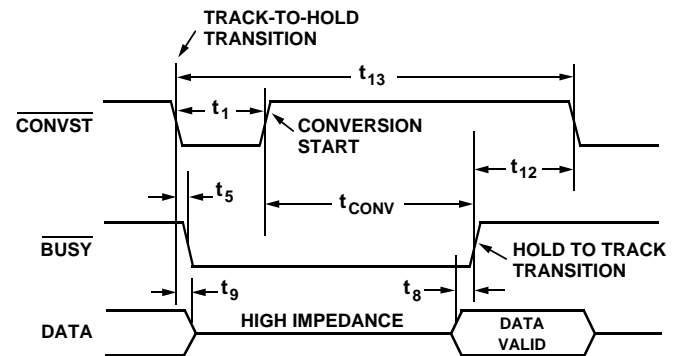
TRACK-TO-HOLD TRANSITION

$t_{13}$

$\overline{CONVST}$

$t_1$

CONVERSION START

$t_5$

$t_{CONV}$

$t_{12}$

$\overline{BUSY}$

HOLD TO TRACK TRANSITION

$t_9$

$t_8$

DATA

HIGH IMPEDANCE

DATA VALID